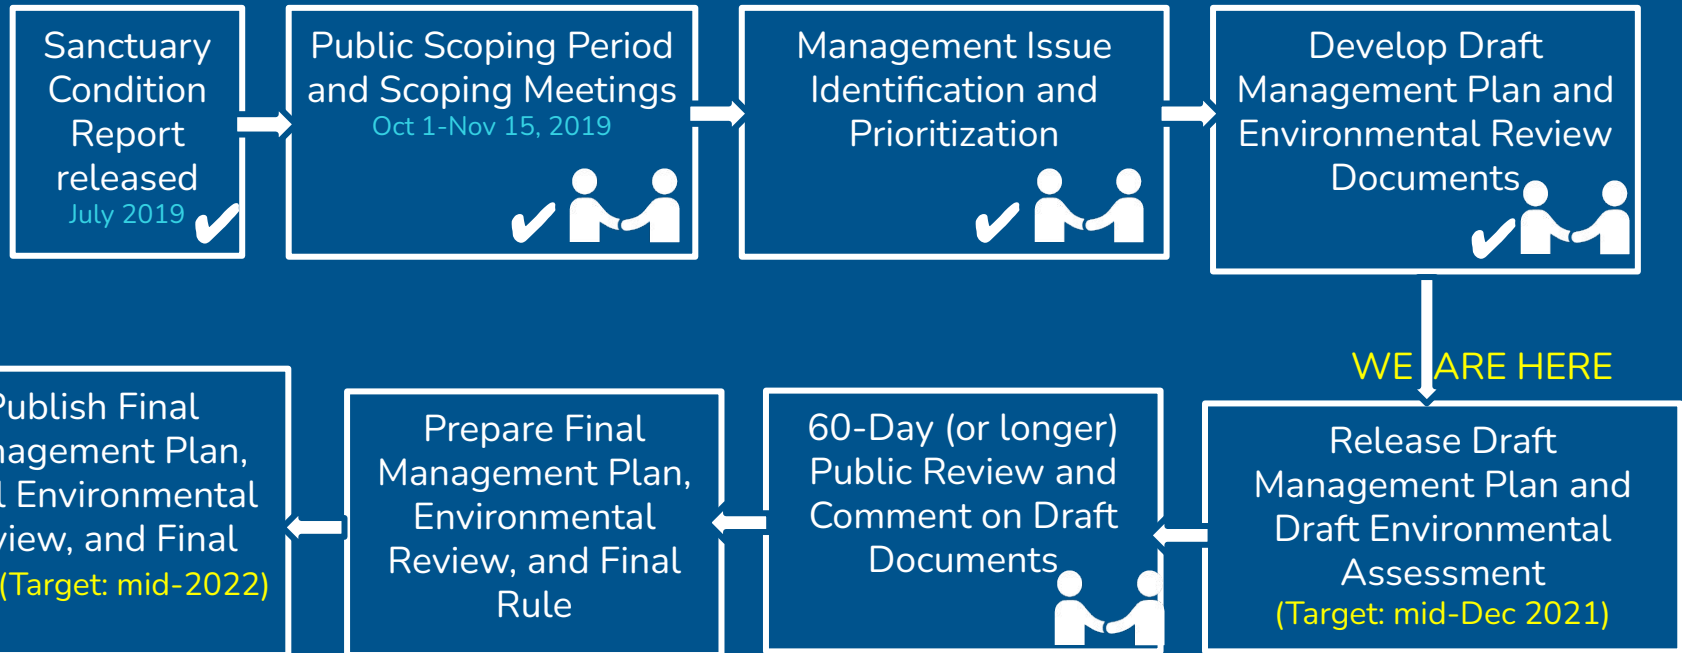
Sanctuary Condition Report released
July 2019

Public Scoping Period and Scoping Meetings
Oct 1-Nov 15, 2019

Management Issue Identification and Prioritization

Develop Draft Management Plan and Environmental Review Documents

WE ARE HERE

Release Draft Management Plan and Draft Environmental Assessment
(Target: mid-Dec 2021)

60-Day (or longer) Public Review and Comment on Draft Documents

Prepare Final Management Plan, Environmental Review, and Final Rule

Publish Final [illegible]agement Plan, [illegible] Environmental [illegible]view, and Final
(Target: mid-2022)